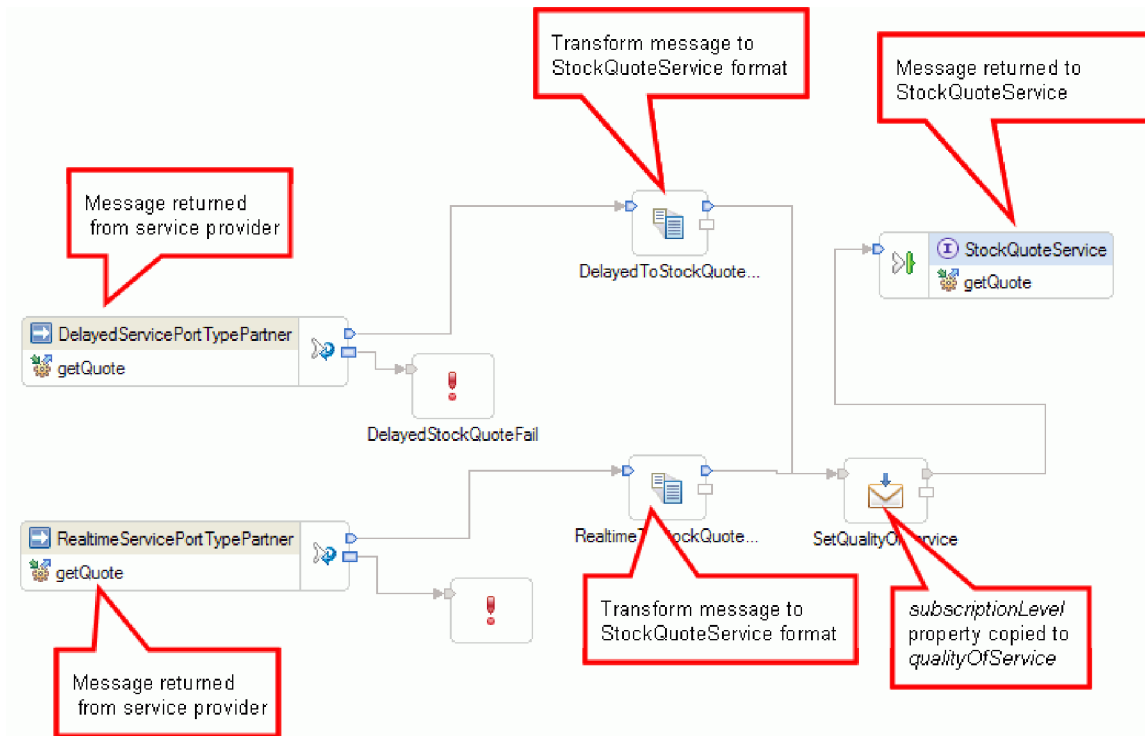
Transform message to StockQuoteService format

Message returned to StockQuoteService

Message returned from service provider

DelayedToStockQuote...

StockQuoteService
getQuote

DelayedServicePortTypePartner
getQuote

DelayedStockQuoteFail

RealtimeServicePortTypePartner
getQuote

RealtimeT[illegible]ockQuote...

SetQualityO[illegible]ervice

Transform message to StockQuoteService format

*subscriptionLevel* property copied to *qualityOfService*

Message returned from service provider